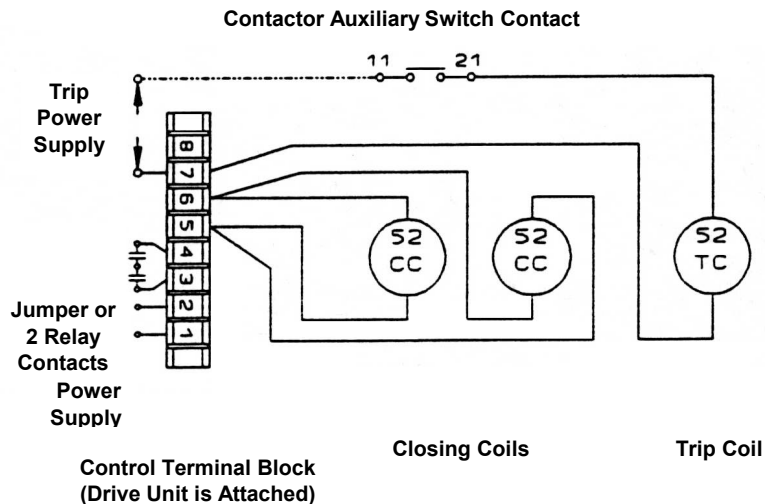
Contactor Auxiliary Switch Contact

11 21

Trip Power Supply

8
7
6
5
4
3
2
1

52 CC

52 CC

52 TC

Jumper or 2 Relay Contacts

Power Supply

Control Terminal Block (Drive Unit is Attached)

Closing Coils

Trip Coil